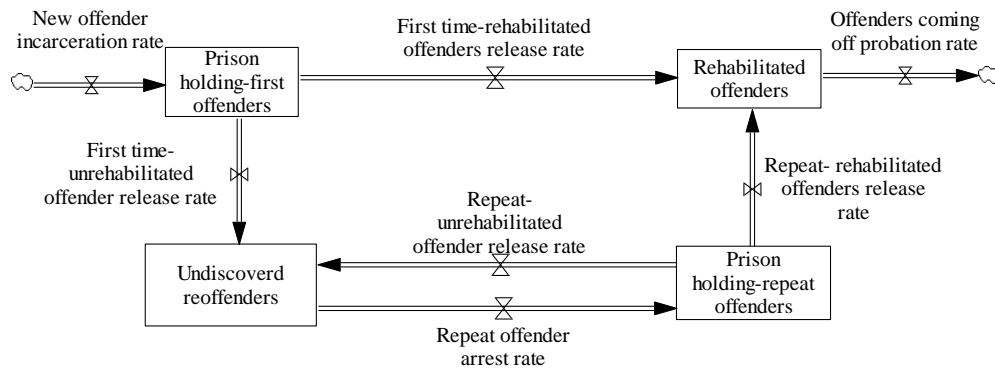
New offender incarceration rate

Prison holding-first offenders

First time-rehabilitated offenders release rate

Offenders coming off probation rate

Rehabilitated offenders

First time-unrehabilitated offender release rate

Repeat- rehabilitated offenders release rate

Repeat-unrehabilitated offender release rate

Undiscoverd reoffenders

Prison holding-repeat offenders

Repeat offender arrest rate